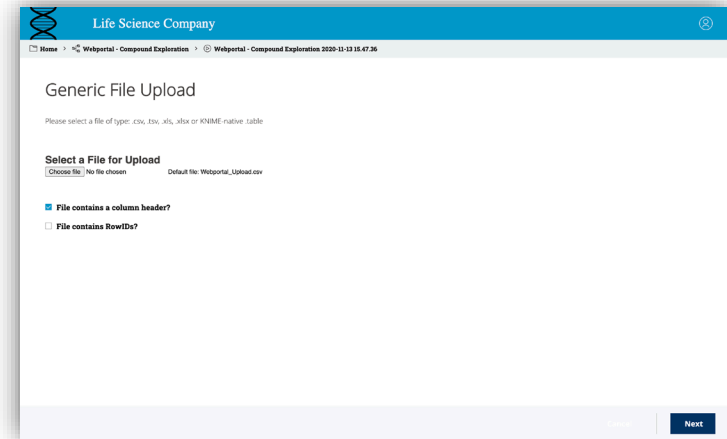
Life Science Company

Home > Webportal - Compound Exploration > Webportal - Compound Exploration 2020-11-13 15.47.36

Generic File Upload

Please select a file of type: .csv, .tsv, .xls, .xlsx or KNIME-native .table

Select a File for Upload

Choose file No file chosen Default file: Webportal_Upload.csv

File contains a column header?

File contains RowIDs?

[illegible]

Next